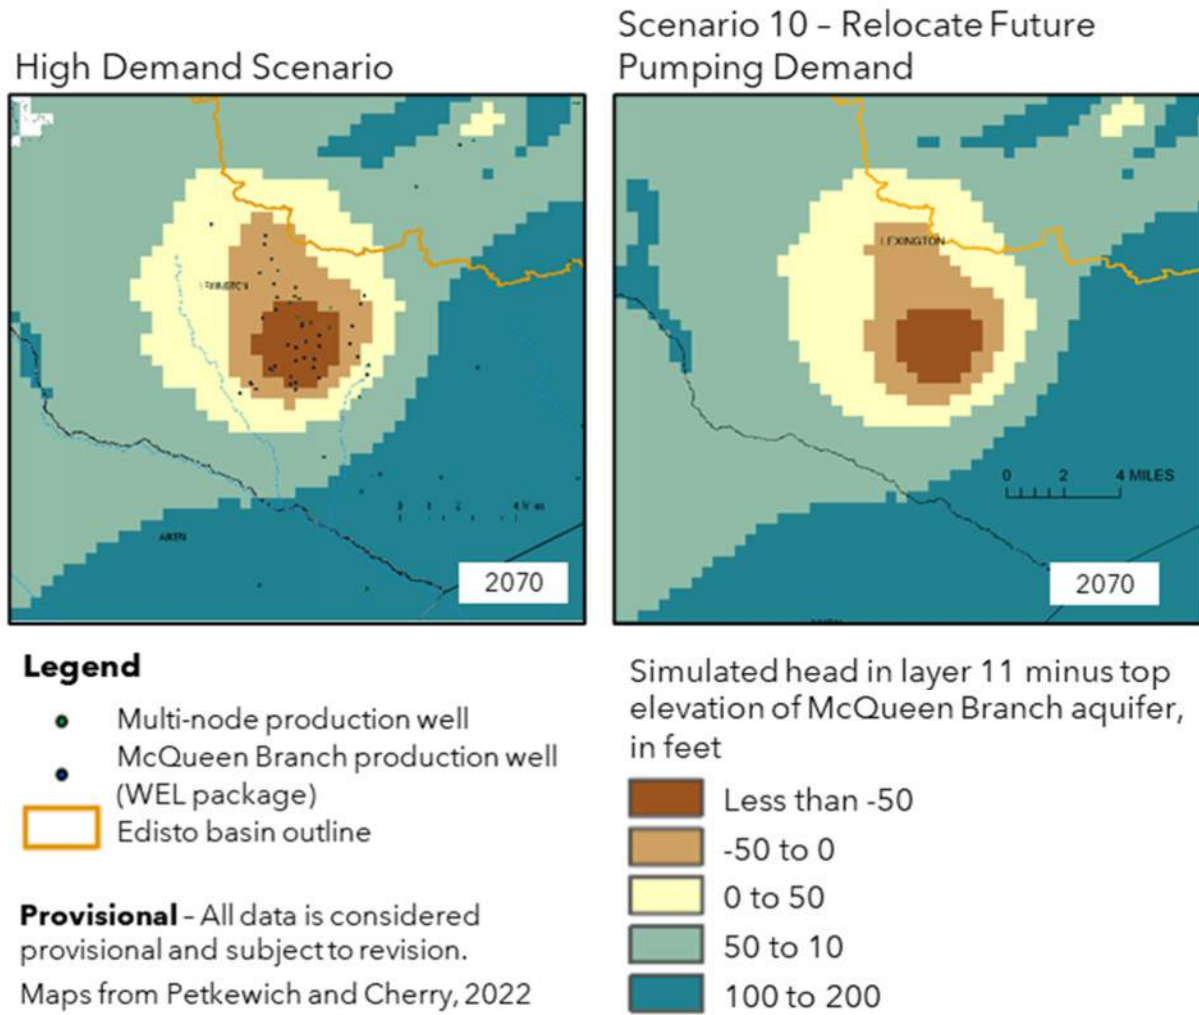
High Demand Scenario

Scenario 10 – Relocate Future Pumping Demand

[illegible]

AIKEN

2070

LEXINGTON

0 2 4 MILES

2070

Legend

Multi-node production well

McQueen Branch production well (WEL package)

Edisto basin outline

Provisional - All data is considered provisional and subject to revision.

Maps from Petkewich and Cherry, 2022

Simulated head in layer 11 minus top elevation of McQueen Branch aquifer, in feet

Less than -50

-50 to 0

0 to 50

50 to 10

100 to 200